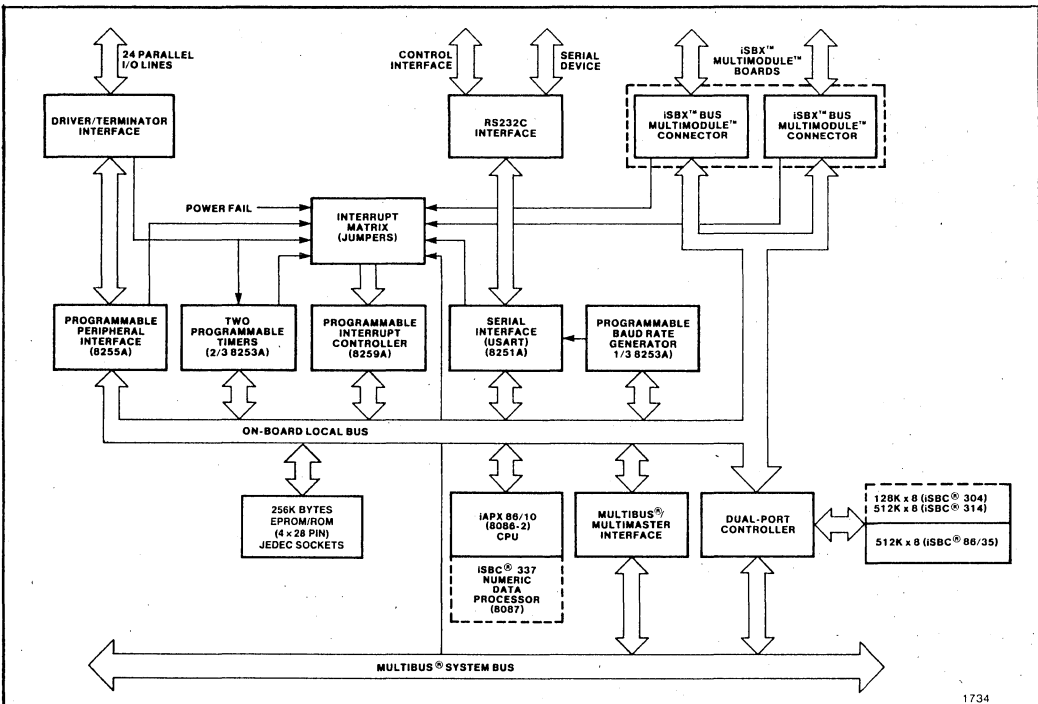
24 PARALLEL I/O LINES

CONTROL INTERFACE

SERIAL DEVICE

iSBX™ MULTIMODULE™ BOARDS

DRIVER/TERMINATOR INTERFACE

RS232C INTERFACE

iSBX™ BUS MULTIMODULE™ CONNECTOR

iSBX™ BUS MULTIMODULE™ CONNECTOR

POWER FAIL

INTERRUPT MATRIX (JUMPERS)

PROGRAMMABLE PERIPHERAL INTERFACE (8255A)

TWO PROGRAMMABLE TIMERS (2/3 8253A)

PROGRAMMABLE INTERRUPT CONTROLLER (8259A)

SERIAL INTERFACE (USART) (8251A)

PROGRAMMABLE BAUD RATE GENERATOR 1/3 8253A)

ON-BOARD LOCAL BUS

256K BYTES EPROM/ROM (4 x 28 PIN) JEDEC SOCKETS

iAPX 86/10 (8086-2) CPU

iSBC® 337 NUMERIC DATA PROCESSOR (8087)

MULTIBUS® MULTIMASTER INTERFACE

DUAL-PORT CONTROLLER

128K x 8 (iSBC® 304)
512K x 8 (iSBC® 314)

512K x 8 (iSBC® 86/35)

MULTIBUS® SYSTEM BUS

1734